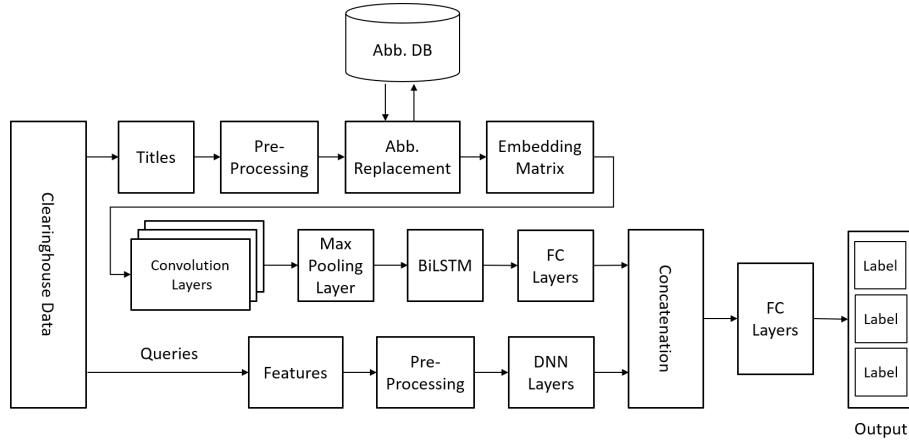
Abb. DB

Clearinghouse Data

Titles

Pre-Processing

Abb. Replacement

Embedding Matrix

Convolution Layers

Max Pooling Layer

BiLSTM

FC Layers

Concatenation

FC Layers

Label

Label

Label

Output

Queries

Features

Pre-Processing

DNN Layers